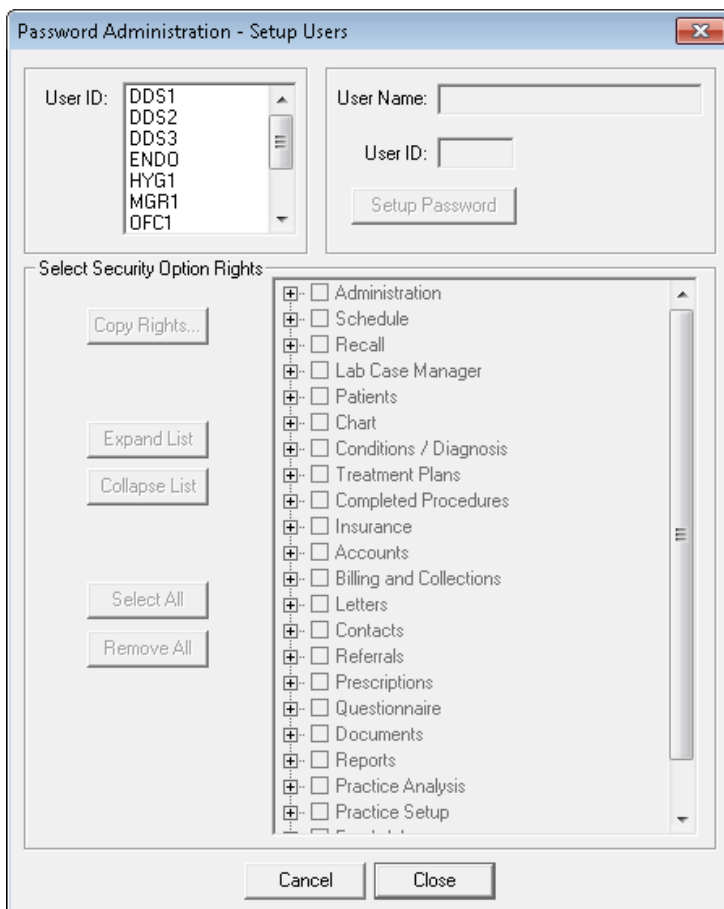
Password Administration - Setup Users

User ID: DDS1
DDS2
DDS3
ENDO
HYG1
MGR1
OFC1

User Name:

User ID:

Setup Password

Select Security Option Rights

Copy Rights...

Expand List

Collapse List

Select All

Remove All

Administration
Schedule
Recall
Lab Case Manager
Patients
Chart
Conditions / Diagnosis
Treatment Plans
Completed Procedures
Insurance
Accounts
Billing and Collections
Letters
Contacts
Referrals
Prescriptions
Questionnaire
Documents
Reports
Practice Analysis
Practice Setup
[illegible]

Cancel

Close